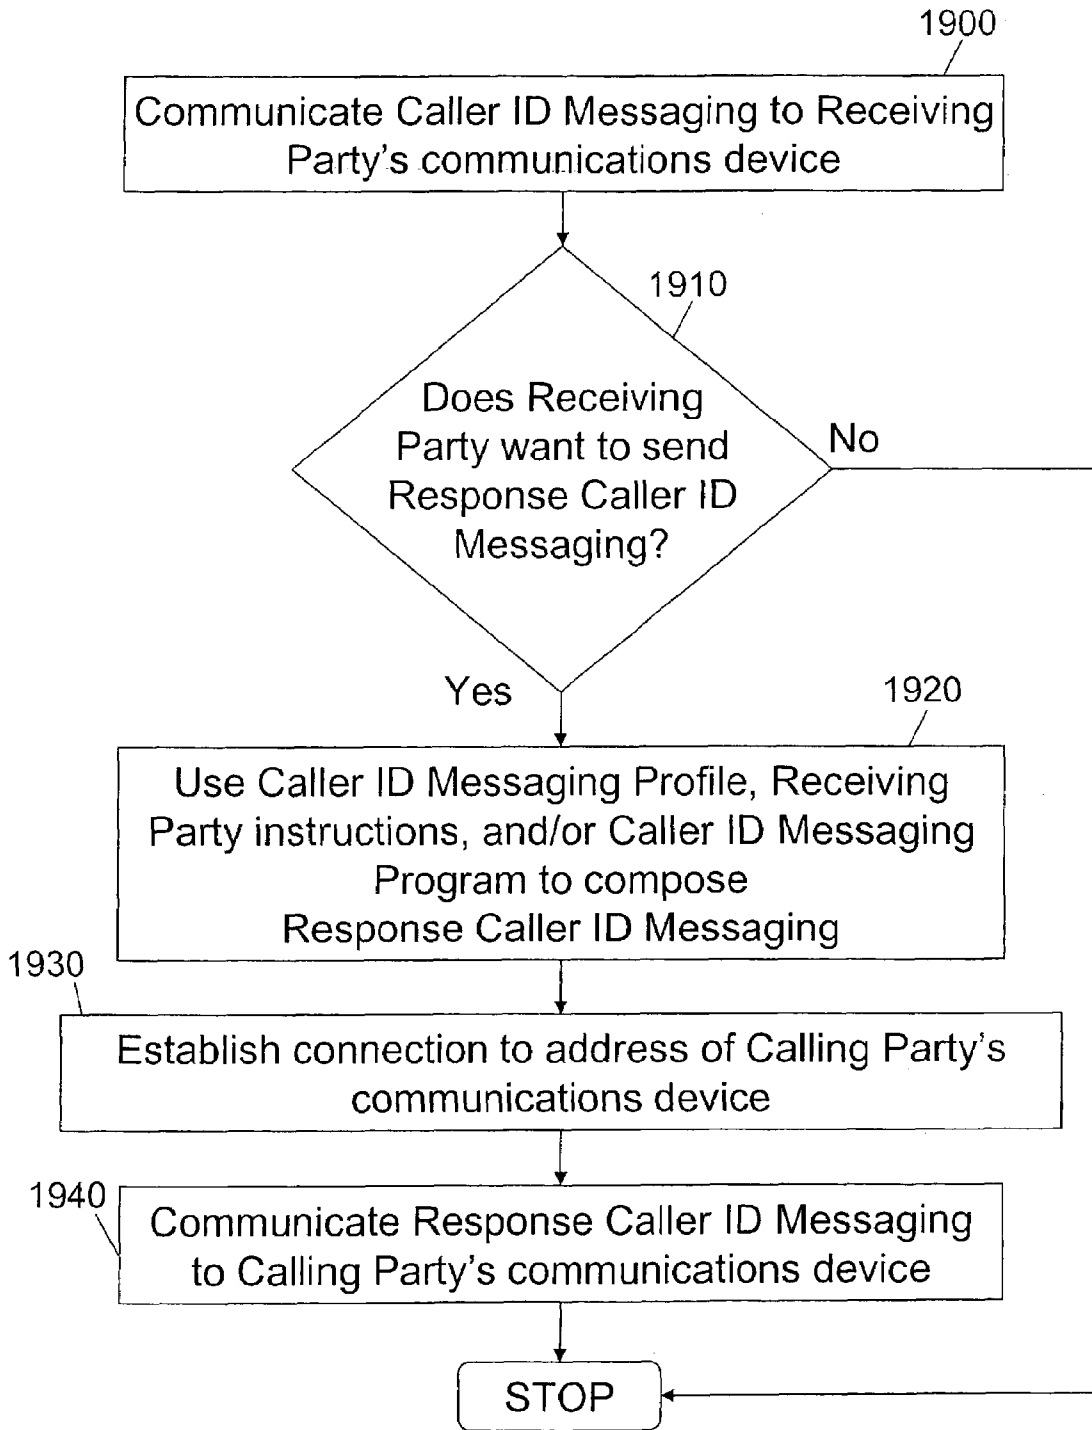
1900

Communicate Caller ID Messaging to Receiving Party's communications device

1910

Does Receiving Party want to send Response Caller ID Messaging?

No

Yes

1920

Use Caller ID Messaging Profile, Receiving Party instructions, and/or Caller ID Messaging Program to compose Response Caller ID Messaging

1930

Establish connection to address of Calling Party's communications device

1940

Communicate Response Caller ID Messaging to Calling Party's communications device

STOP